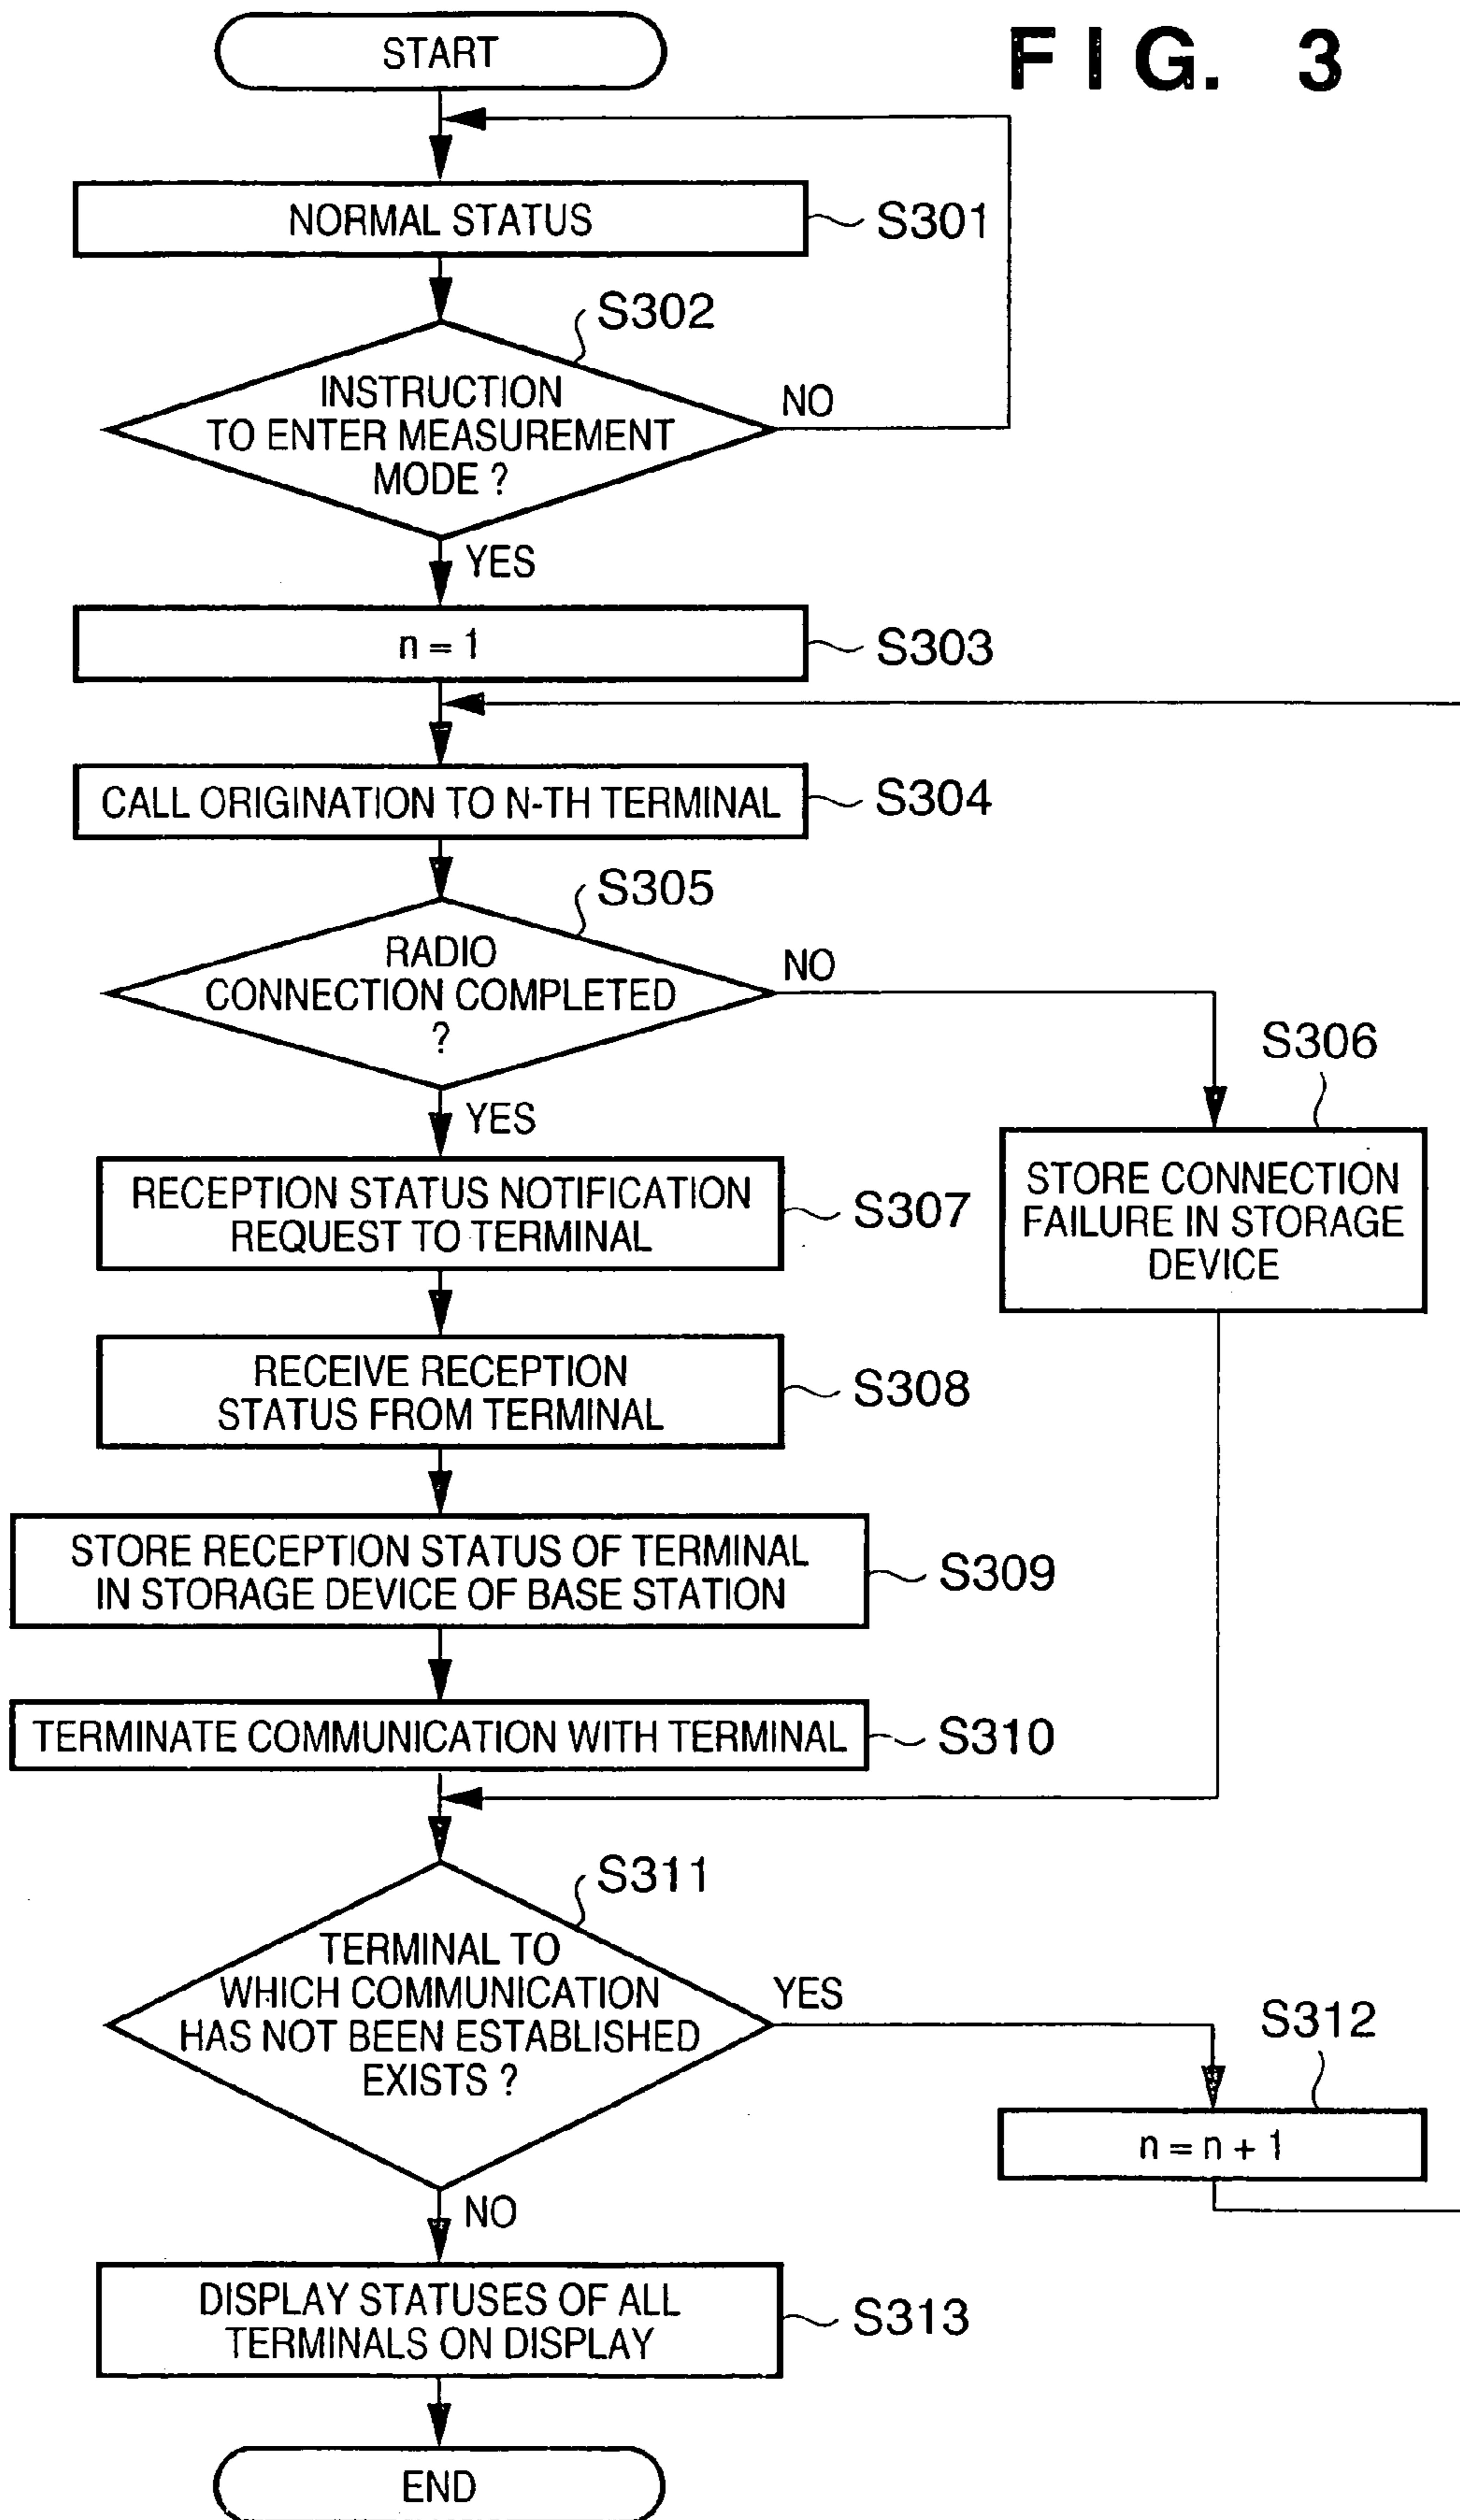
FIG. 3

START

NORMAL STATUS

S301

S302

INSTRUCTION TO ENTER MEASUREMENT MODE ?

NO

YES

n = 1

S303

CALL ORIGINATION TO N-TH TERMINAL

S304

S305

RADIO CONNECTION COMPLETED ?

NO

S306

YES

RECEPTION STATUS NOTIFICATION REQUEST TO TERMINAL

S307

STORE CONNECTION FAILURE IN STORAGE DEVICE

RECEIVE RECEPTION STATUS FROM TERMINAL

S308

STORE RECEPTION STATUS OF TERMINAL IN STORAGE DEVICE OF BASE STATION

S309

TERMINATE COMMUNICATION WITH TERMINAL

S310

S311

TERMINAL TO WHICH COMMUNICATION HAS NOT BEEN ESTABLISHED EXISTS ?

YES

S312

n = n + 1

NO

DISPLAY STATUSES OF ALL TERMINALS ON DISPLAY

S313

END